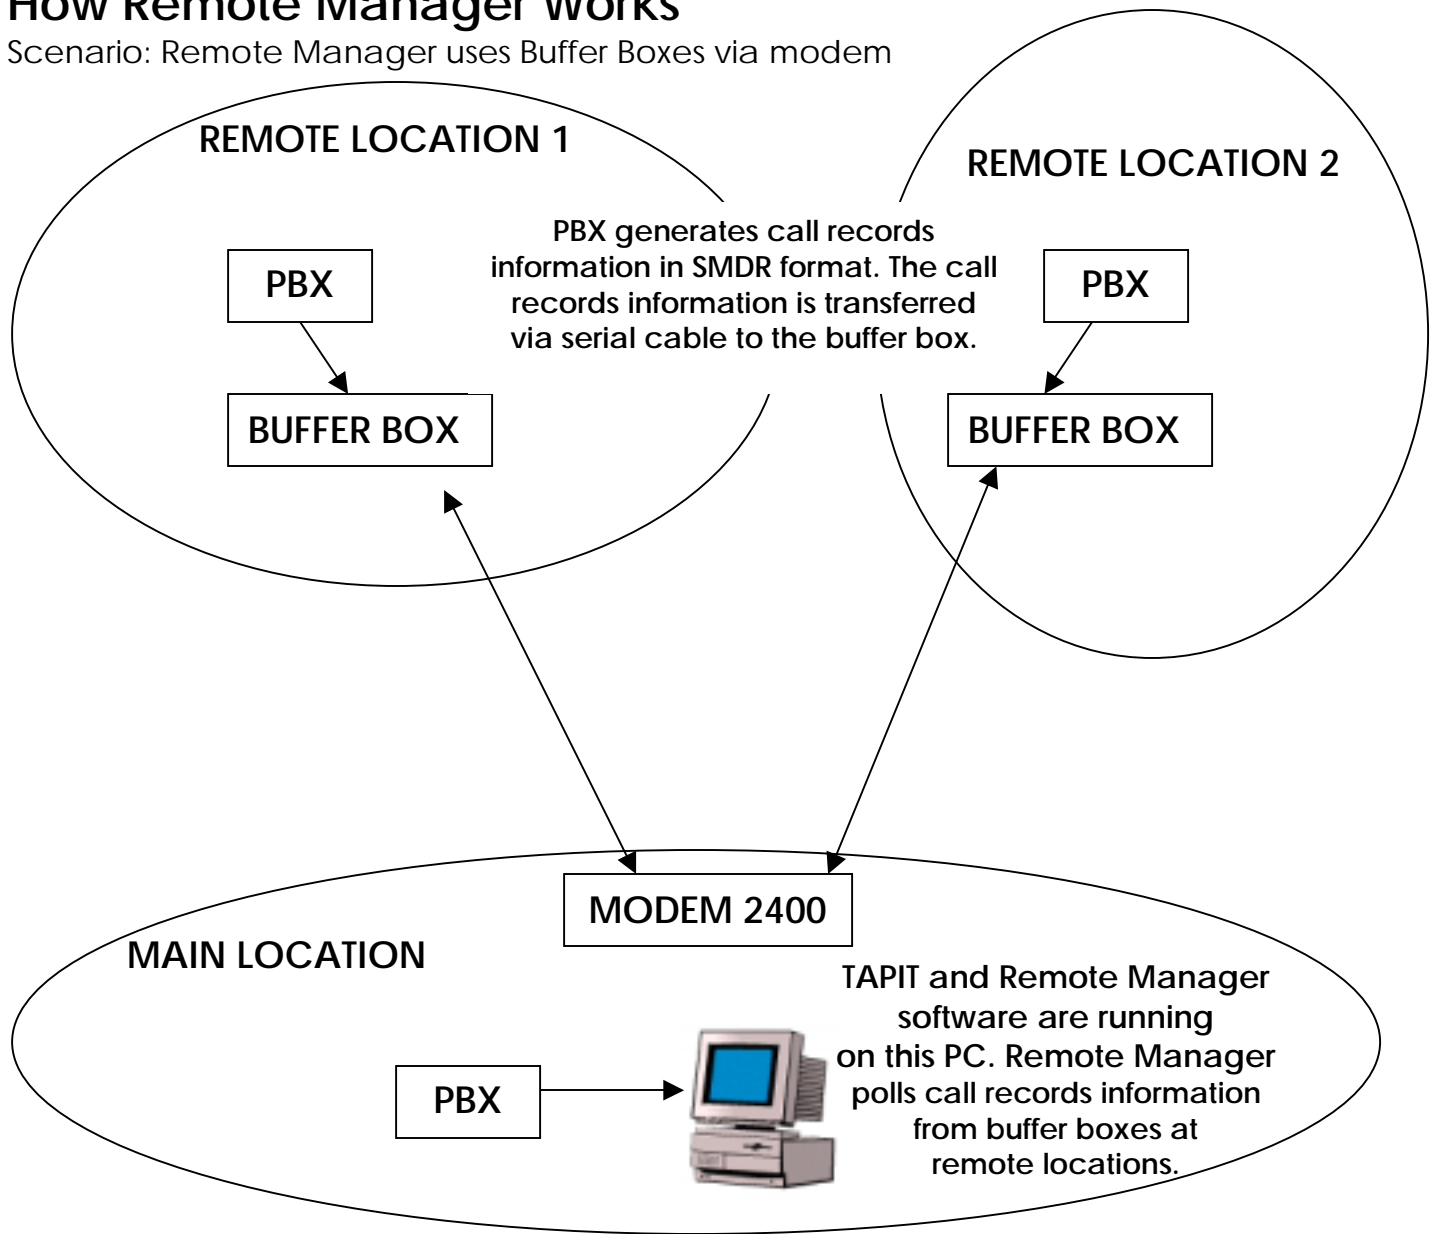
How Remote Manager Works
Scenario: Remote Manager uses Buffer Boxes via modem

REMOTE LOCATION 1

REMOTE LOCATION 2

PBX generates call records information in SMDR format. The call records information is transferred via serial cable to the buffer box.

PBX

BUFFER BOX

PBX

BUFFER BOX

MODEM 2400

MAIN LOCATION

TAPIT and Remote Manager software are running on this PC. Remote Manager polls call records information from buffer boxes at remote locations.

PBX